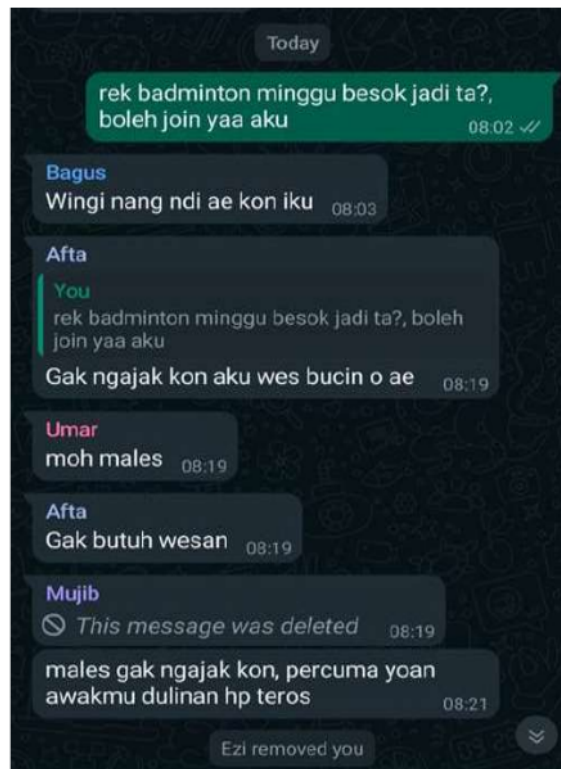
Today

rek badminton minggu besok jadi ta?, boleh join yaa aku 08.02

Bagus
Wingi nang ndi ae kon iku 08:03

Afta
You
rek badminton minggu besok jadi ta?, boleh join yaa aku
Gak ngajak kon aku wes bucin o ae 08:19

Umar
moh males 08:19

Afta
Gak butuh wesan 08:19

Mujib
This message was deleted 08:19

males gak ngajak kon, percuma yoan awakmu dulinan hp teros 08:21

Ezi removed you